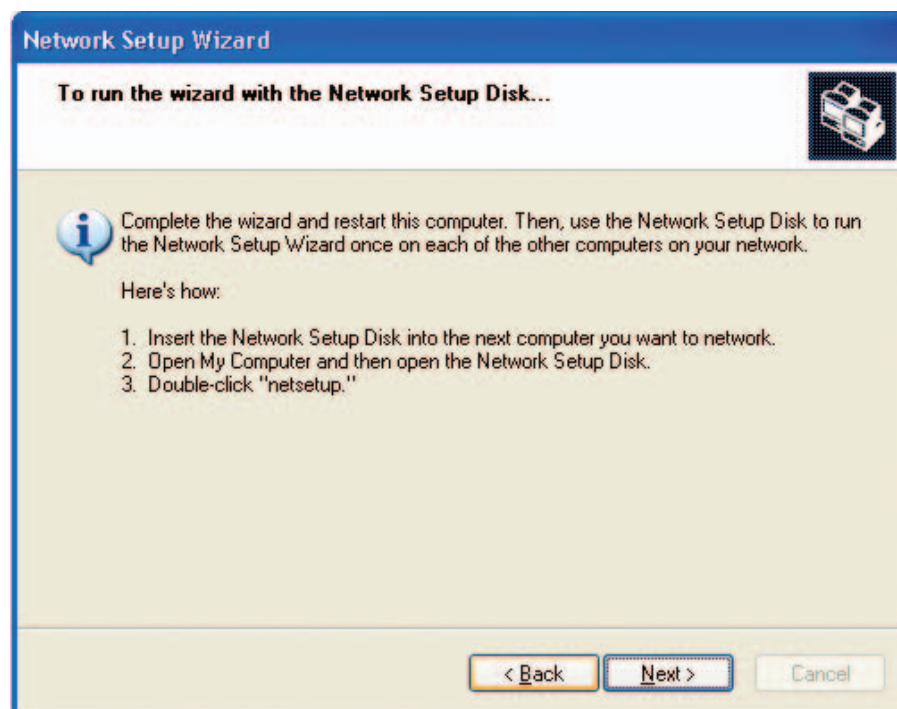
Network Setup Wizard

To run the wizard with the Network Setup Disk...

Complete the wizard and restart this computer. Then, use the Network Setup Disk to run the Network Setup Wizard once on each of the other computers on your network.

Here's how:

1. Insert the Network Setup Disk into the next computer you want to network.
2. Open My Computer and then open the Network Setup Disk.
3. Double-click "netsetup."

< Back Next > Cancel